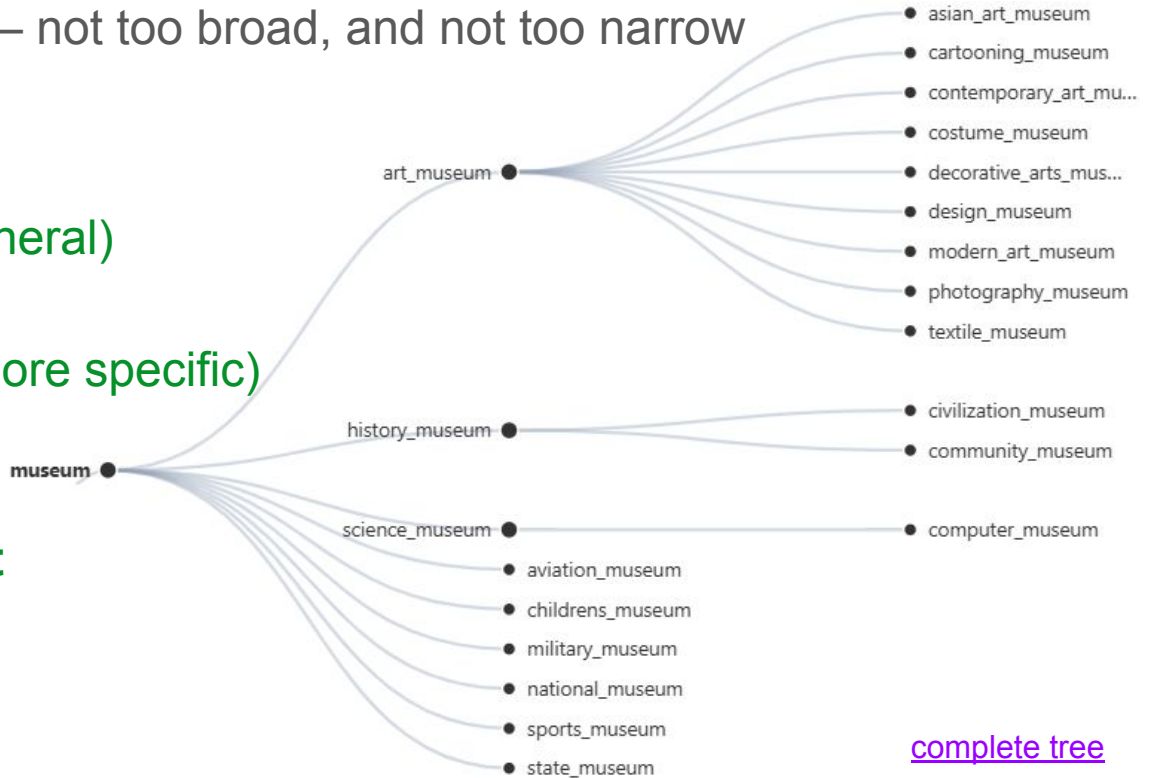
– not too broad, and not too narrow

neral)

ore specific)

:

museum

art_museum

asian_art_museum
cartooning_museum
contemporary_art_mu...
costume_museum
decorative_arts_mus...
design_museum
modern_art_museum
photography_museum
textile_museum

history_museum

civilization_museum
community_museum

science_museum

computer_museum

aviation_museum
childrens_museum
military_museum
national_museum
sports_museum
state_museum

complete tree